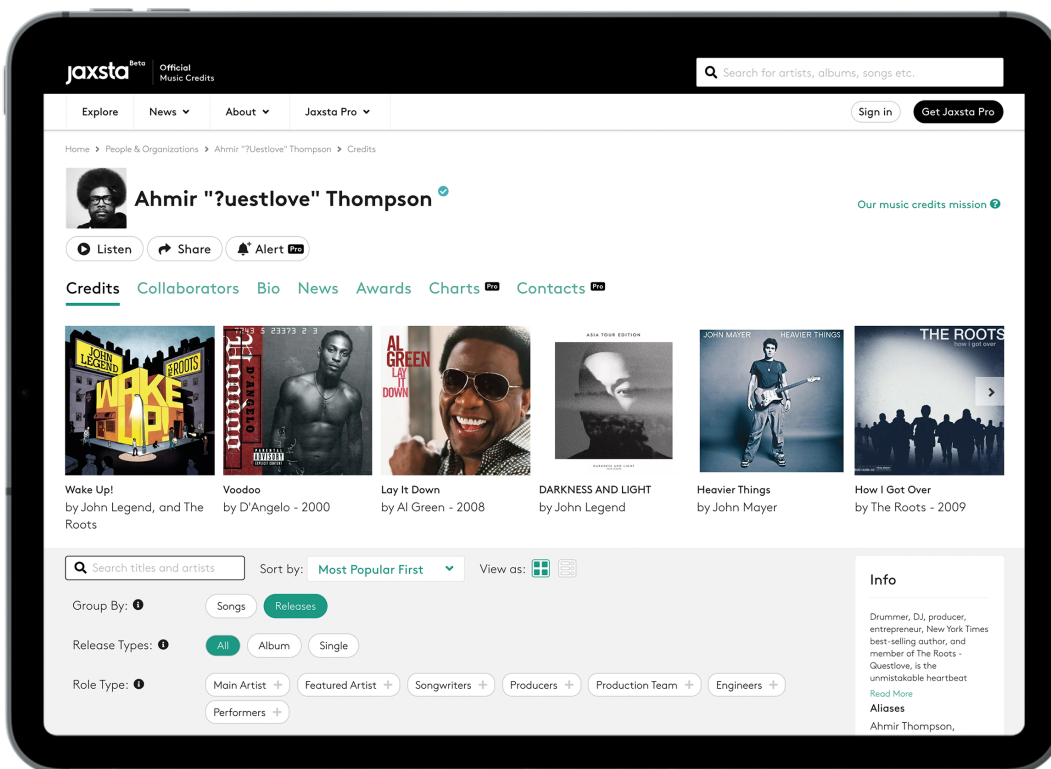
jaxsta Beta Official Music Credits

Search for artists, albums, songs etc.

Explore News About Jaxsta Pro

Sign in Get Jaxsta Pro

Home > People & Organizations > Ahmir "?Uestlove" Thompson > Credits

Ahmir "?uestlove" Thompson

Our music credits mission

Listen Share Alert Pro

Credits Collaborators Bio News Awards Charts Pro Contacts Pro

JOHN LEGEND THE ROOTS WAKE UP!

D'ANGELO

AL GREEN LAY IT DOWN

ASIA TOUR EDITION

JOHN MAYER HEAVIER THINGS

THE ROOTS how i got over

Wake Up!
by John Legend, and The Roots

Voodoo
by D'Angelo - 2000

Lay It Down
by Al Green - 2008

DARKNESS AND LIGHT
by John Legend

Heavier Things
by John Mayer

How I Got Over
by The Roots - 2009

Search titles and artists

Sort by: Most Popular First

View as:

Group By: Songs Releases

Release Types: All Album Single

Role Type: Main Artist + Featured Artist + Songwriters + Producers + Production Team + Engineers + Performers +

Info

Drummer, DJ, producer, entrepreneur, New York Times best-selling author, and member of The Roots - Questlove, is the unmistakable heartbeat

Read More

Aliases

Ahmir Thompson,